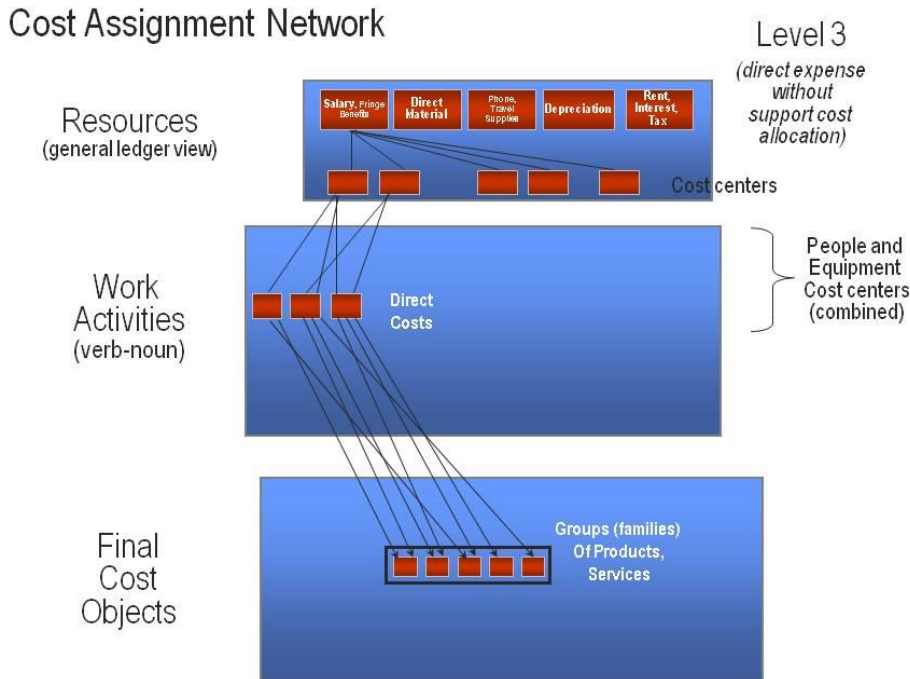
Cost Assignment Network

Level 3

(direct expense without support cost allocation)

Resources
(general ledger view)

Salary, Fringe Benefits

Direct Material

Phone, Travel Supplies

Depreciation

Rent, Interest, Tax

Cost centers

Work Activities
(verb-noun)

Direct Costs

People and Equipment Cost centers (combined)

Final Cost Objects

Groups (families) Of Products, Services